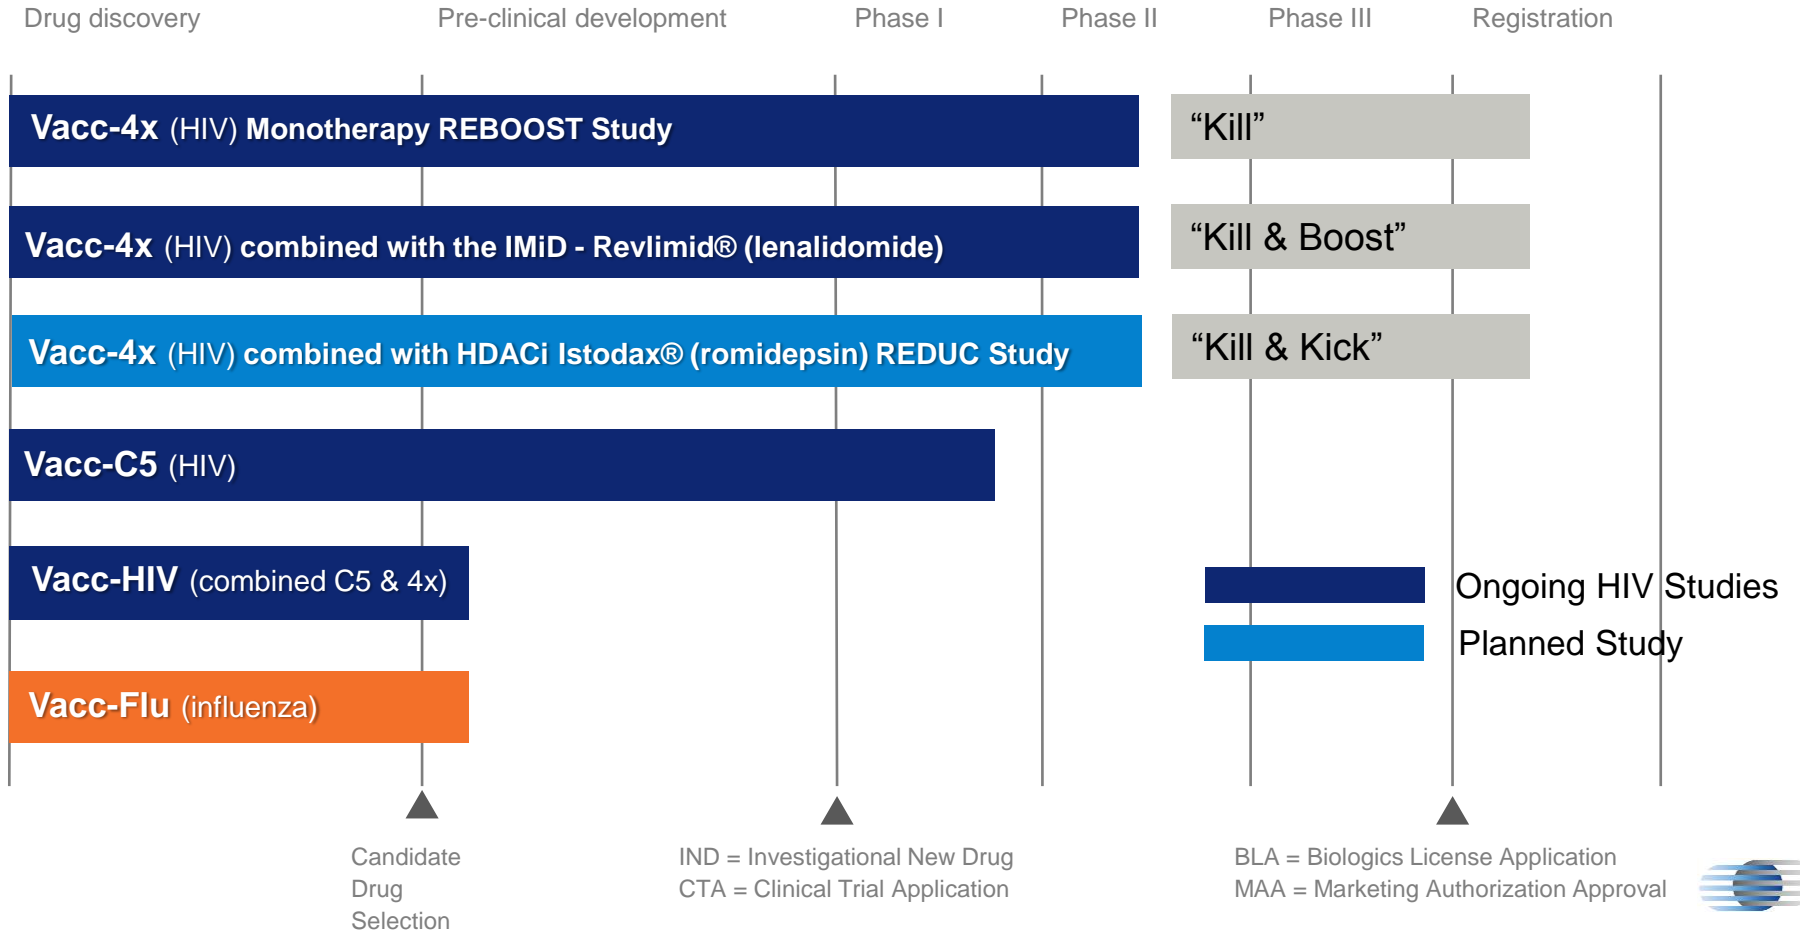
Drug discovery Pre-clinical development Phase I Phase II Phase III Registration

Vacc-4x (HIV) Monotherapy REBOOST Study

"Kill"

Vacc-4x (HIV) combined with the IMiD - Revlimid® (lenalidomide)

"Kill & Boost"

Vacc-4x (HIV) combined with HDACi Istodax® (romidepsin) REDUC Study

"Kill & Kick"

Vacc-C5 (HIV)

Vacc-HIV (combined C5 & 4x)

Ongoing HIV Studies

Planned Study

Vacc-Flu (influenza)

Candidate Drug Selection

IND = Investigational New Drug
CTA = Clinical Trial Application

BLA = Biologics License Application
MAA = Marketing Authorization Approval